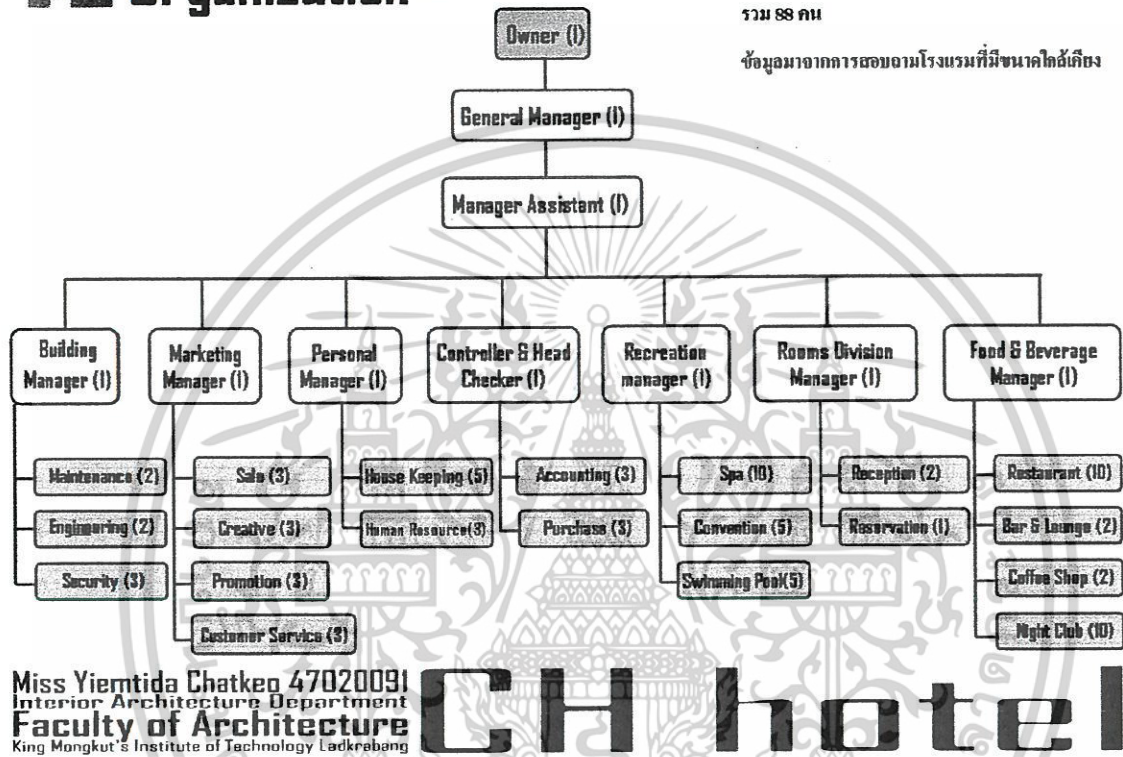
Organization

รวม 88 คน

ข้อมูลมาจากการสอบถามโรงแรมที่มีขนาดใกล้เคียง

Owner (1)

General Manager (1)

Manager Assistant (1)

Building Manager (1)
Maintenance (2)
Engineering (2)
Security (3)

Marketing Manager (1)
Sale (3)
Creative (3)
Promotion (3)
Customer Service (3)

Personal Manager (1)
House Keeping (5)
Human Resource(3)

Controller & Head Checker (1)
Accounting (3)
Purchase (3)

Recreation manager (1)
Spa (10)
Convention (5)
Swimming Pool(5)

Rooms Division Manager (1)
Reception (2)
Reservation (1)

Food & Beverage Manager (1)
Restaurant (10)
Bar & Lounge (2)
Coffee Shop (2)
Night Club (10)

Miss Yiemtida Chatkeo 47020091
Interior Architecture Department
Faculty of Architecture
King Mongkut's Institute of Technology Ladkrabang

CH hotel